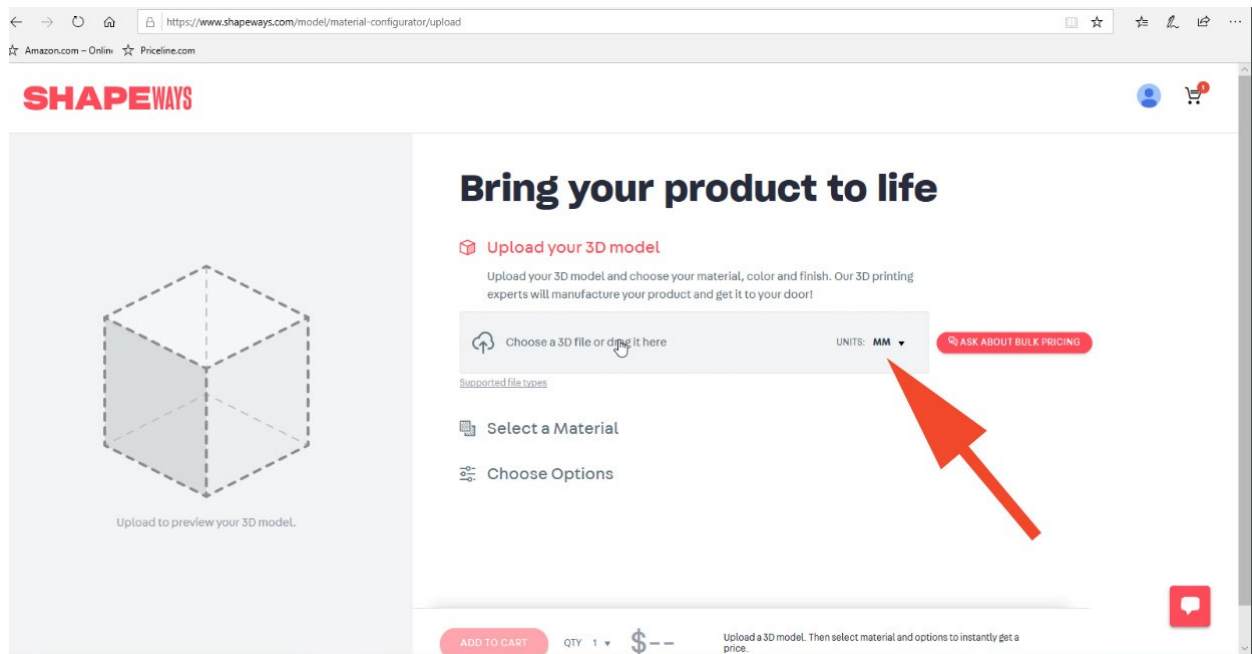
https://www.shapeways.com/model/material-configurator/upload

Amazon.com – Onlin Priceline.com

SHAPEWAYS

Bring your product to life

Upload your 3D model

Upload your 3D model and choose your material, color and finish. Our 3D printing experts will manufacture your product and get it to your door!

Choose a 3D file or drag it here

UNITS: MM

ASK ABOUT BULK PRICING

Supported file types

Select a Material

Choose Options

Upload to preview your 3D model.

ADD TO CART

QTY 1

$--

Upload a 3D model. Then select material and options to instantly get a price.